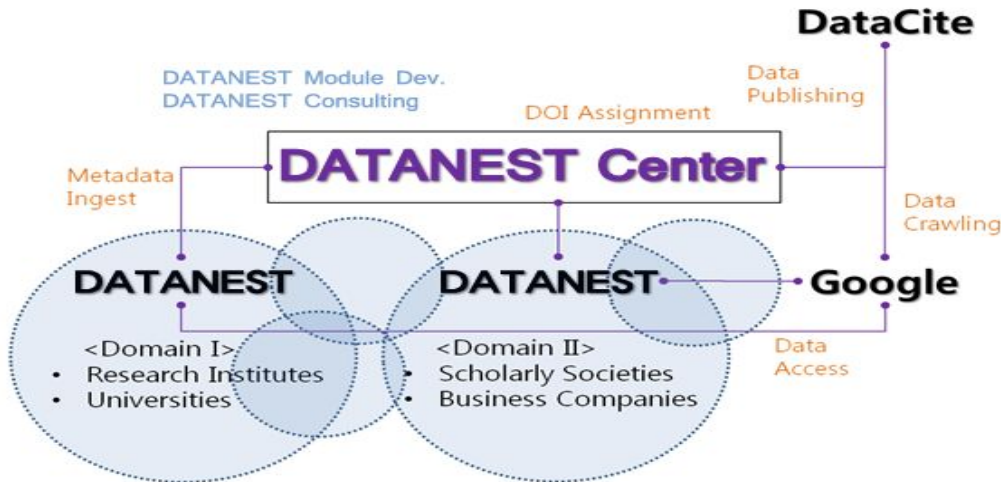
DataCite

DATANEST Module Dev.
DATANEST Consulting

Data Publishing

DOI Assignment

Metadata Ingest

DATANEST Center

Data Crawling

DATANEST

DATANEST

Google

<Domain I>
• Research Institutes
• Universities

<Domain II>
• Scholarly Societies
• Business Companies

Data Access